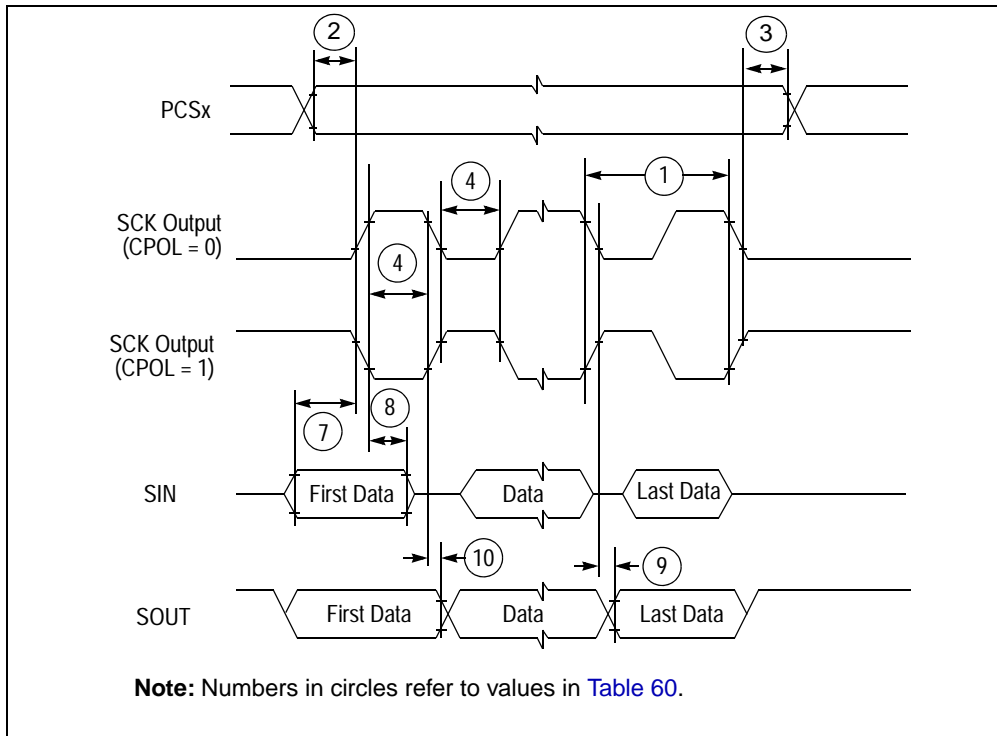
2

3

PCSx

4

1

SCK Output (CPOL = 0)

4

SCK Output (CPOL = 1)

8

7

SIN

First Data

Data

Last Data

10

9

SOUT

First Data

Data

Last Data

**Note:** Numbers in circles refer to values in Table 60.